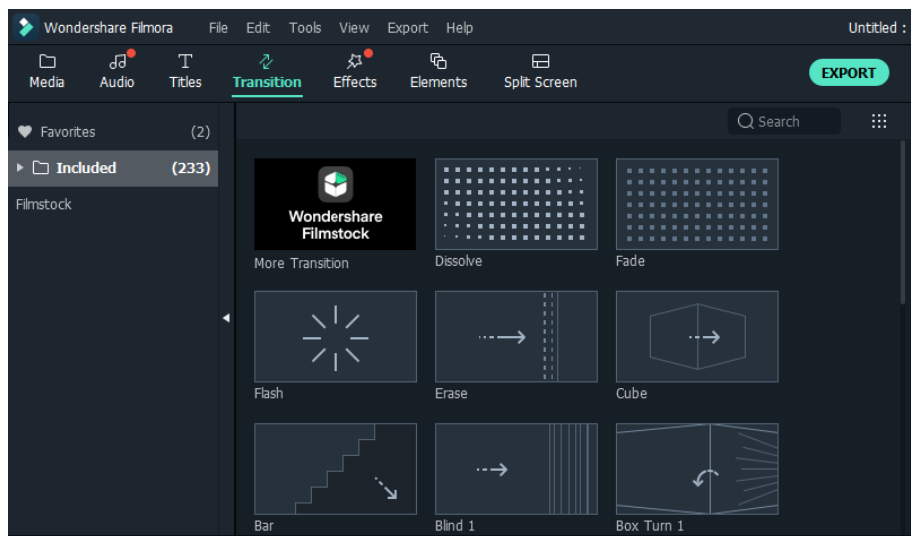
Wondershare Filmora File Edit Tools View Export Help Untitled :

Media Audio Titles Transition Effects Elements Split Screen EXPORT

Favorites (2)

Included (233)

Filmstock

Search

Wondershare Filmstock

More Transition

Dissolve

Fade

Flash

Erase

Cube

Bar

Blind 1

Box Turn 1